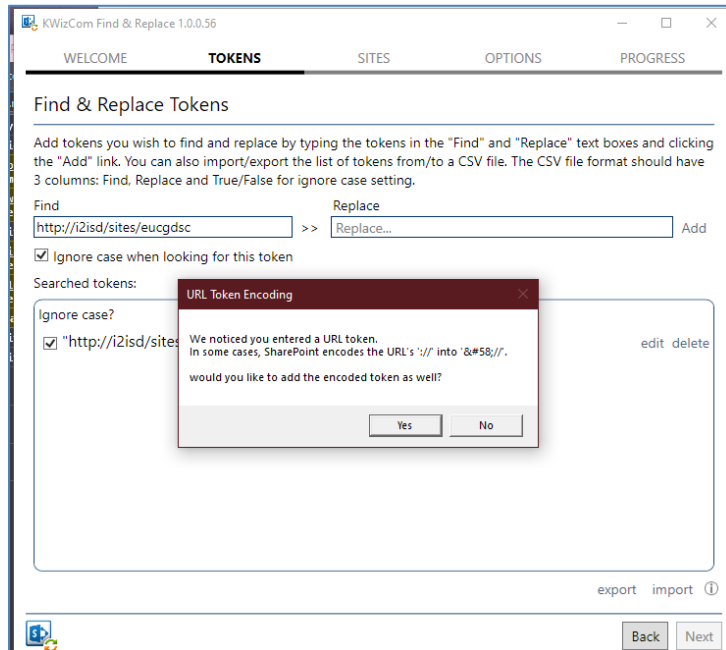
KWizCom Find & Replace 1.0.0.56

WELCOME TOKENS SITES OPTIONS PROGRESS

Find & Replace Tokens

Add tokens you wish to find and replace by typing the tokens in the "Find" and "Replace" text boxes and clicking the "Add" link. You can also import/export the list of tokens from/to a CSV file. The CSV file format should have 3 columns: Find, Replace and True/False for ignore case setting.

Find

http://i2isd/sites/eucgdsc

>>

Replace

Replace...

Add

Ignore case when looking for this token

Searched tokens:

Ignore case?

"http://i2isd/sites

edit delete

URL Token Encoding

We noticed you entered a URL token.
In some cases, SharePoint encodes the URL's '://' into '&#58;//'.

would you like to add the encoded token as well?

Yes No

export import

Back Next